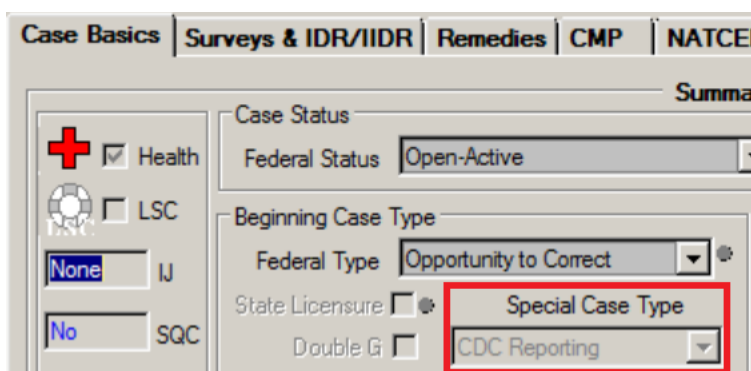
Case Basics | Surveys & IDR/IIDR | Remedies | CMP | NATCE

Summa

Health

LSC

LSC

None IJ

No SQC

Case Status

Federal Status Open-Active

Beginning Case Type

Federal Type Opportunity to Correct

State Licensure

Double G

Special Case Type

CDC Reporting